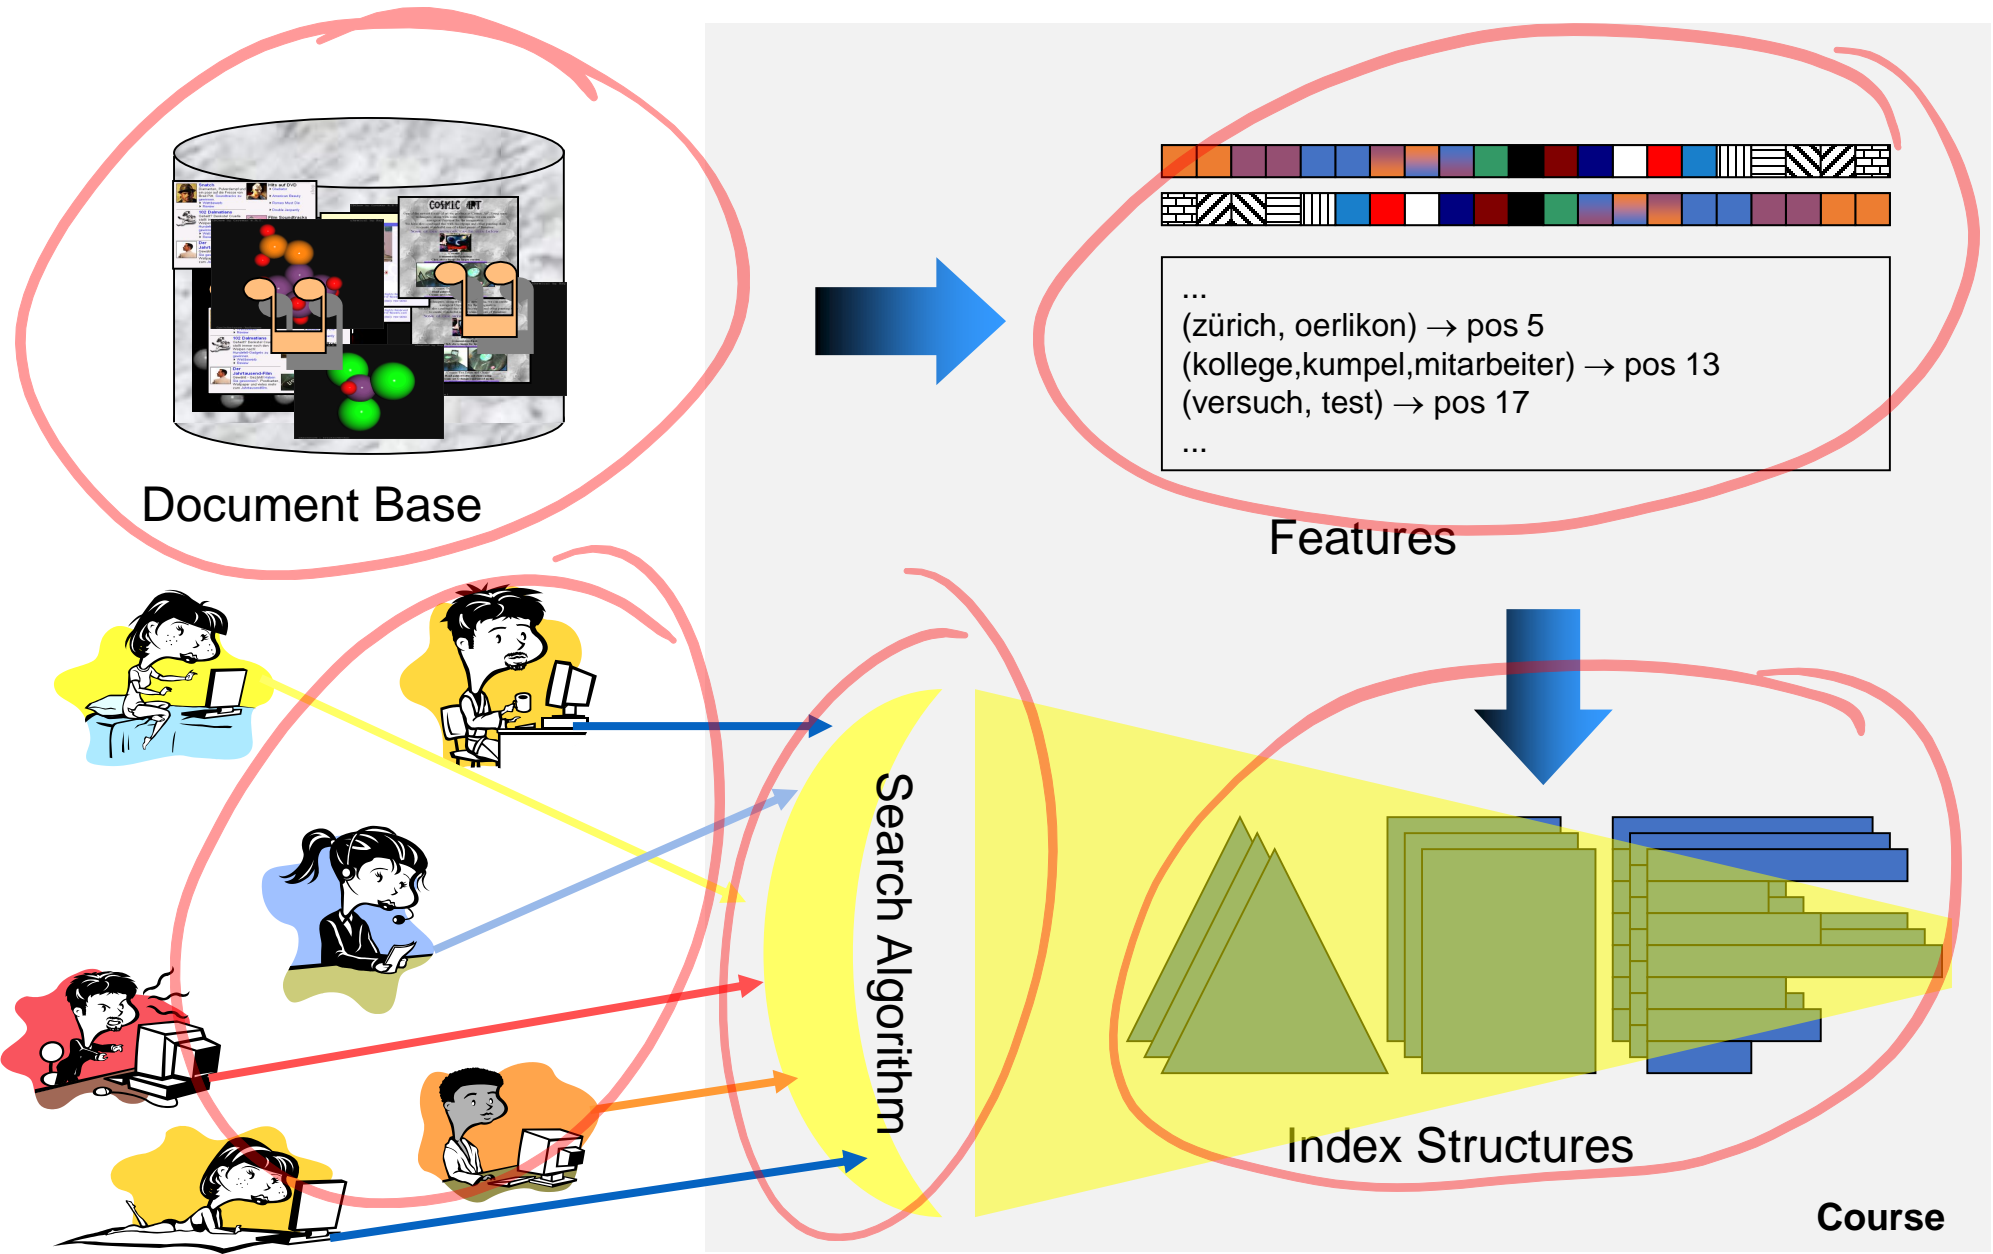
COSMIC ART

Document Base

...
(zürich, oerlikon) $\rightarrow$ pos 5
(kollege,kumpel,mitarbeiter) $\rightarrow$ pos 13
(versuch, test) $\rightarrow$ pos 17
...

Features

Search Algorithm

Index Structures

Course